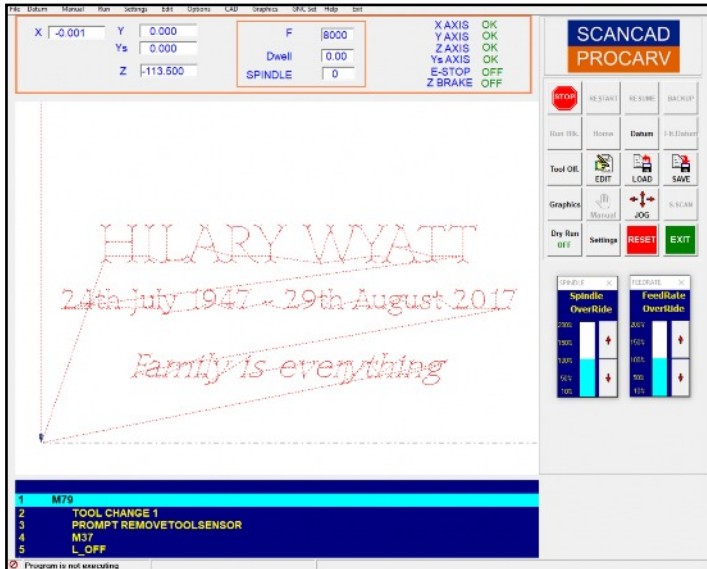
File Datum Manual Run Settings Edit Options CAD Graphics GRC Set Help Exit

X -0.001 Y 0.000
Ys 0.000
Z -113.500

F 8000
Dwell 0.00
SPINDLE 0

X AXIS OK
Y AXIS OK
Z AXIS OK
Ys AXIS OK
E-STOP OFF
Z BRAKE OFF

SCANCAD
PROCARV

STOP RESTART RESUME BACKUP
Run Blk. Home Datum F.R.Datum
Tool Off. EDIT LOAD SAVE
Graphics Manual JOG S.SCAN
Dry Run OFF Settings RESET EXIT

SPINDLE
Spindle OverRide
200%
150%
100%
50%
10%

FEEDRATE
FeedRate OverRide
200%
150%
100%
50%
10%

HILARY WYATT
24th July 1947 - 29th August 2017
Family is everything

1 M79
2 TOOL CHANGE 1
3 PROMPT REMOVETOOLSENSOR
4 M37
5 L_OFF

Program is not executing